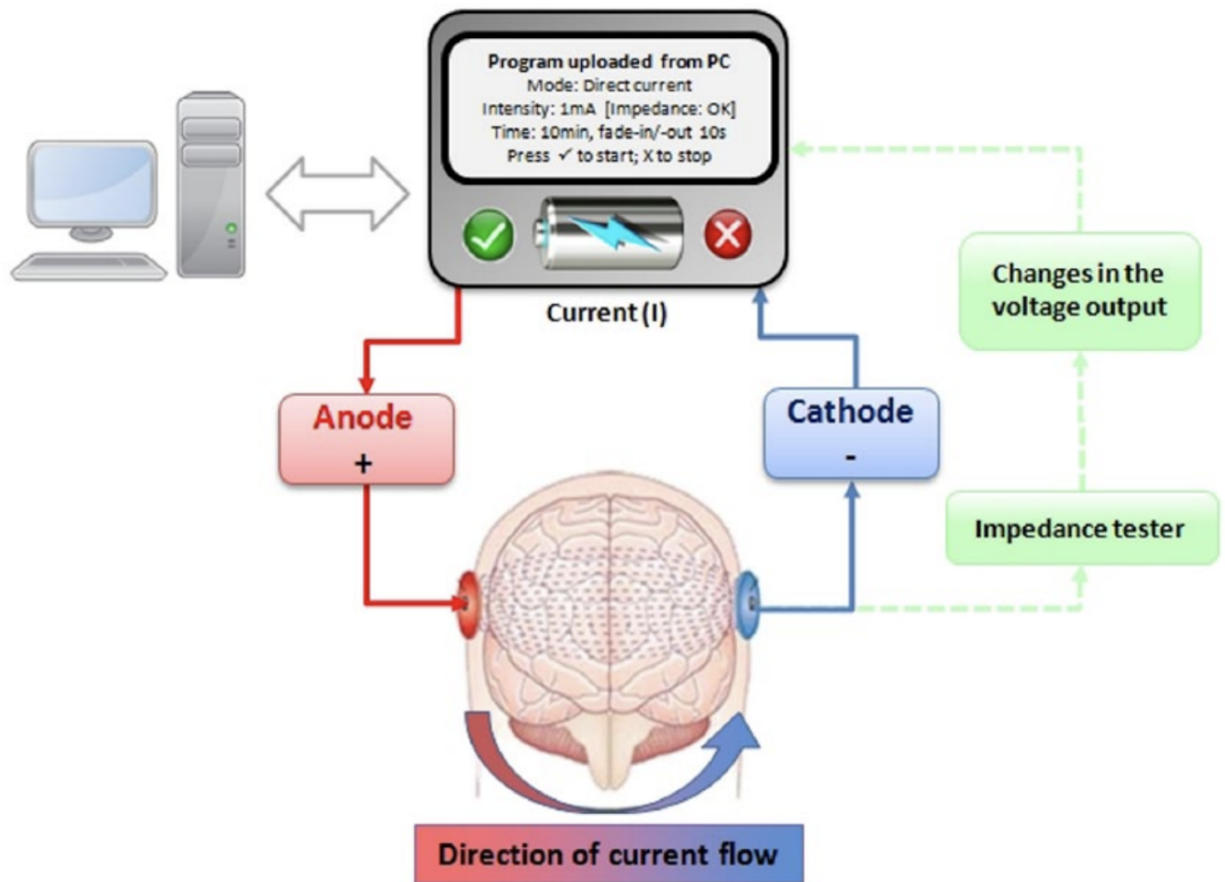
Program uploaded from PC
Mode: Direct current
Intensity: 1mA [Impedance: OK]
Time: 10min, fade-in/-out 10s
Press ✓ to start; X to stop

Current (I)

Changes in the voltage output

Anode
+

Cathode
-

Impedance tester

Direction of current flow